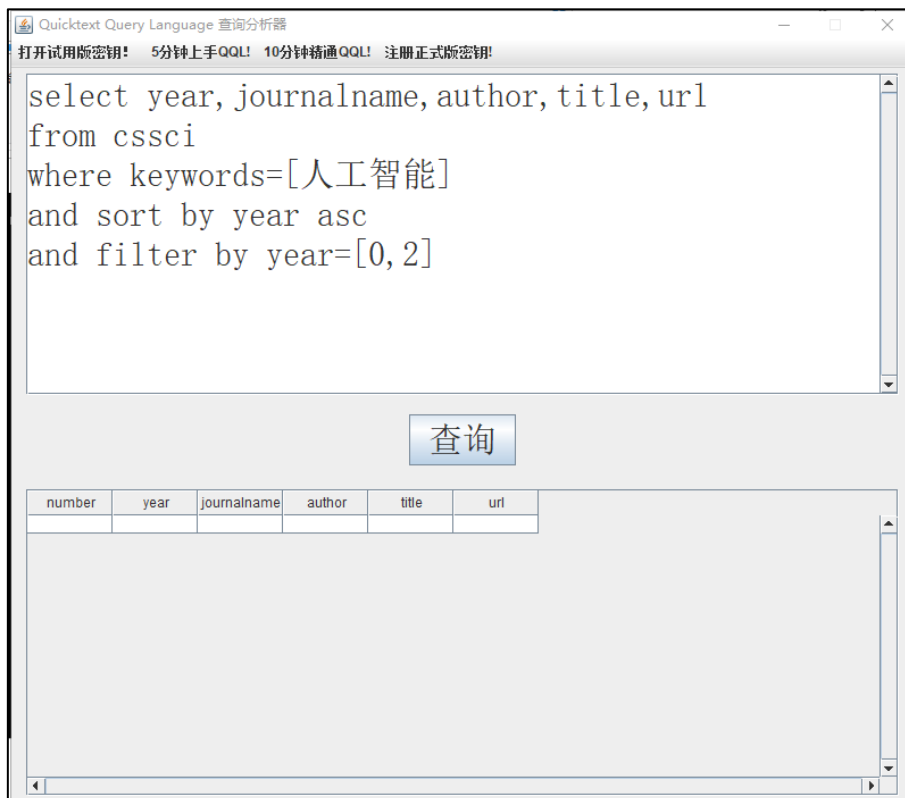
Quicktext Query Language 查询分析器

打开试用版密钥！ 5分钟上手QQL！ 10分钟精通QQL！ 注册正式版密钥！

select year,journalname,author,title,url
from cssci
where keywords=[人工智能]
and sort by year asc
and filter by year=[0,2]

查询

| number | year | journalname | author | title | url |
|---|---|---|---|---|---|
| | | | | | |